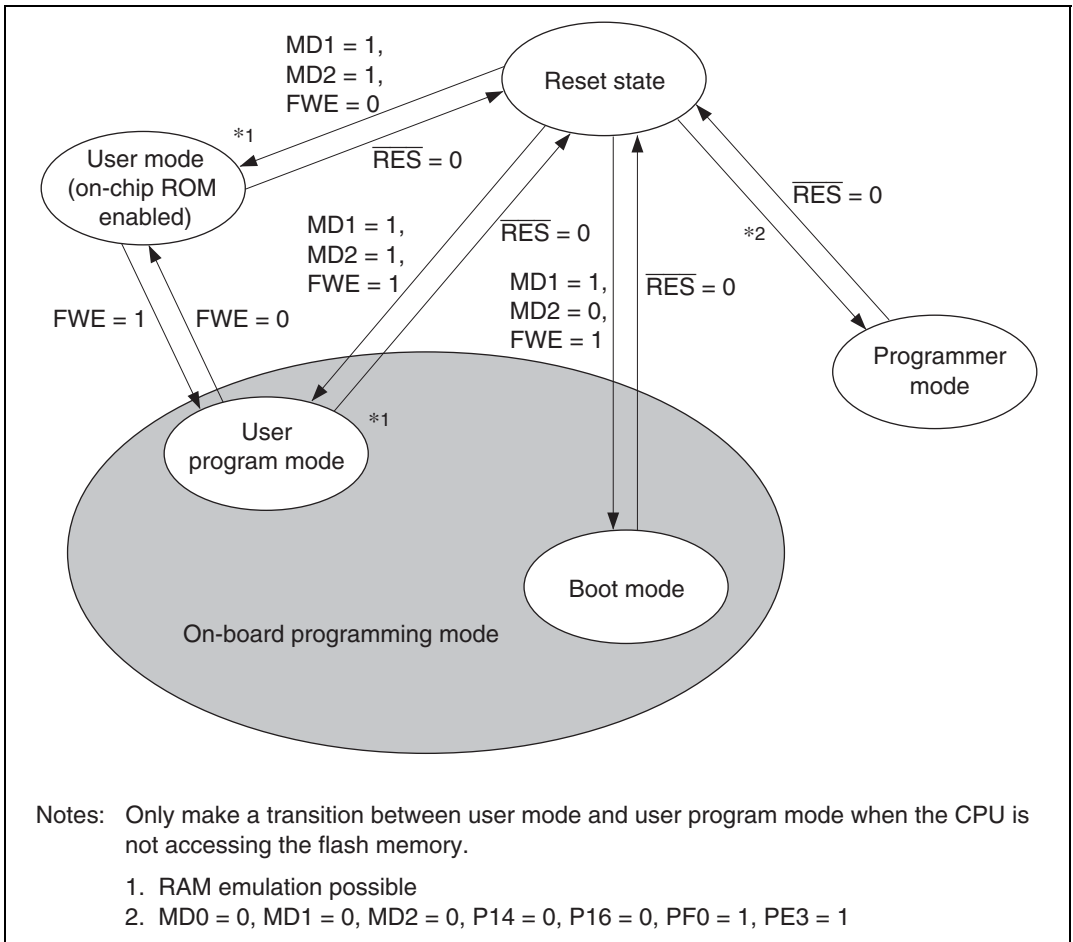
Reset state

MD1 = 1,
MD2 = 1,
FWE = 0

*1

User mode (on-chip ROM enabled)

$\overline{RES}$ = 0

MD1 = 1,
MD2 = 1,
FWE = 1

$\overline{RES}$ = 0

MD1 = 1,
MD2 = 0,
FWE = 1

$\overline{RES}$ = 0

$\overline{RES}$ = 0

*2

FWE = 1

FWE = 0

Programmer mode

User program mode

*1

Boot mode

On-board programming mode

Notes: Only make a transition between user mode and user program mode when the CPU is not accessing the flash memory.

1. RAM emulation possible
2. MD0 = 0, MD1 = 0, MD2 = 0, P14 = 0, P16 = 0, PF0 = 1, PE3 = 1